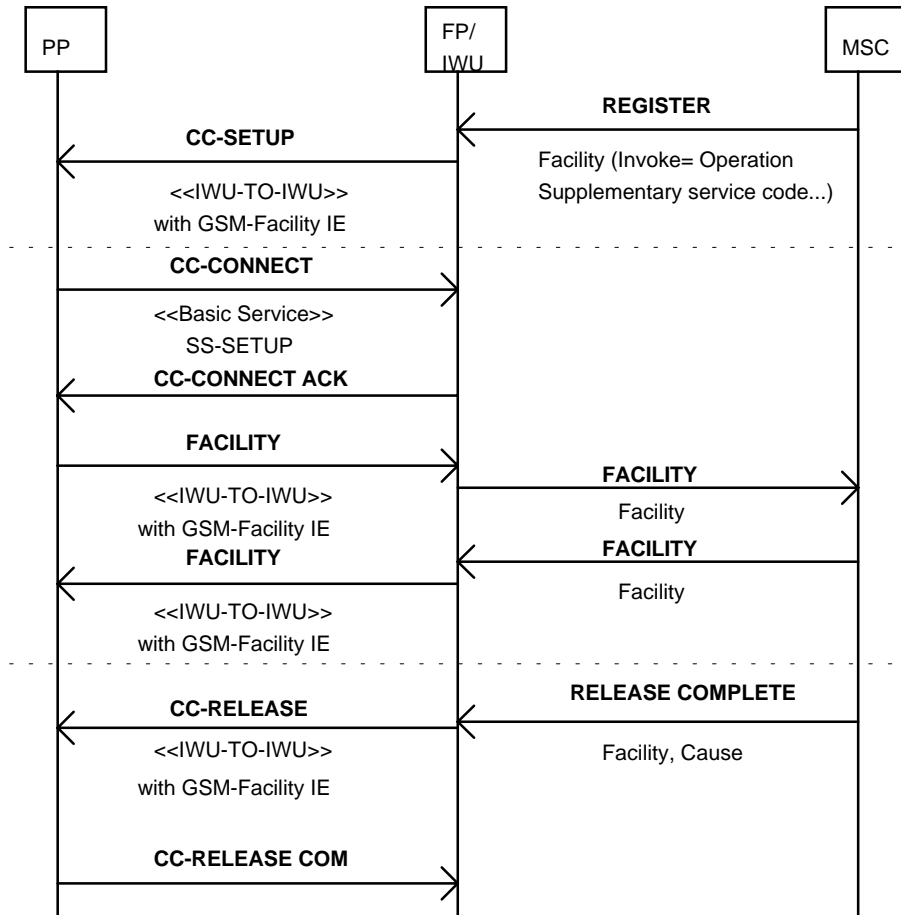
PP

FP/
IWU

MSC

REGISTER

CC-SETUP

Facility (Invoke= Operation Supplementary service code...)

<<IWU-TO-IWU>>
with GSM-Facility IE

CC-CONNECT

<<Basic Service>>
SS-SETUP

CC-CONNECT ACK

FACILITY

FACILITY

<<IWU-TO-IWU>>
with GSM-Facility IE

Facility

FACILITY

FACILITY

Facility

<<IWU-TO-IWU>>
with GSM-Facility IE

RELEASE COMPLETE

CC-RELEASE

<<IWU-TO-IWU>>
with GSM-Facility IE

Facility, Cause

CC-RELEASE COM